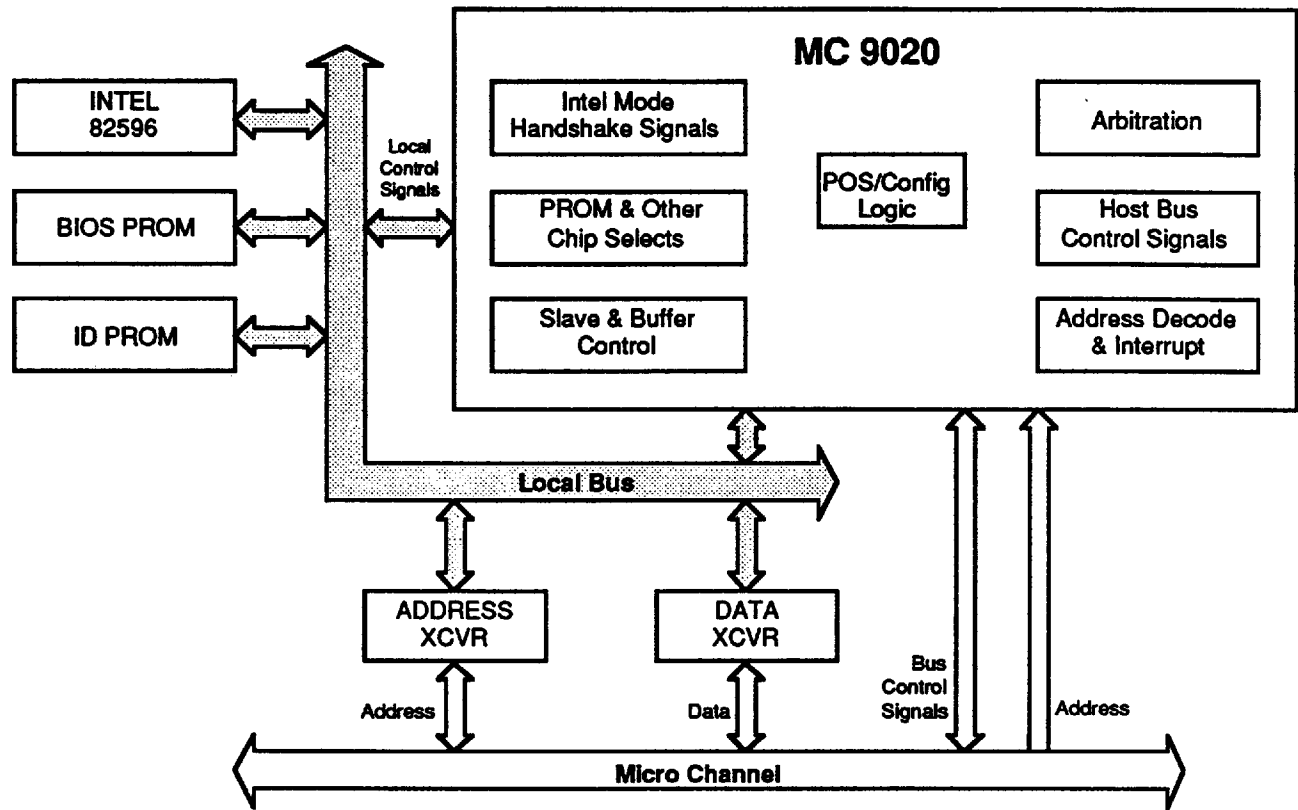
INTEL
82596

BIOS PROM

ID PROM

Local Control Signals

MC 9020

Intel Mode Handshake Signals

PROM & Other Chip Selects

Slave & Buffer Control

POS/Config Logic

Arbitration

Host Bus Control Signals

Address Decode & Interrupt

Local Bus

ADDRESS XCVR

DATA XCVR

Address

Data

Bus Control Signals

Address

Micro Channel